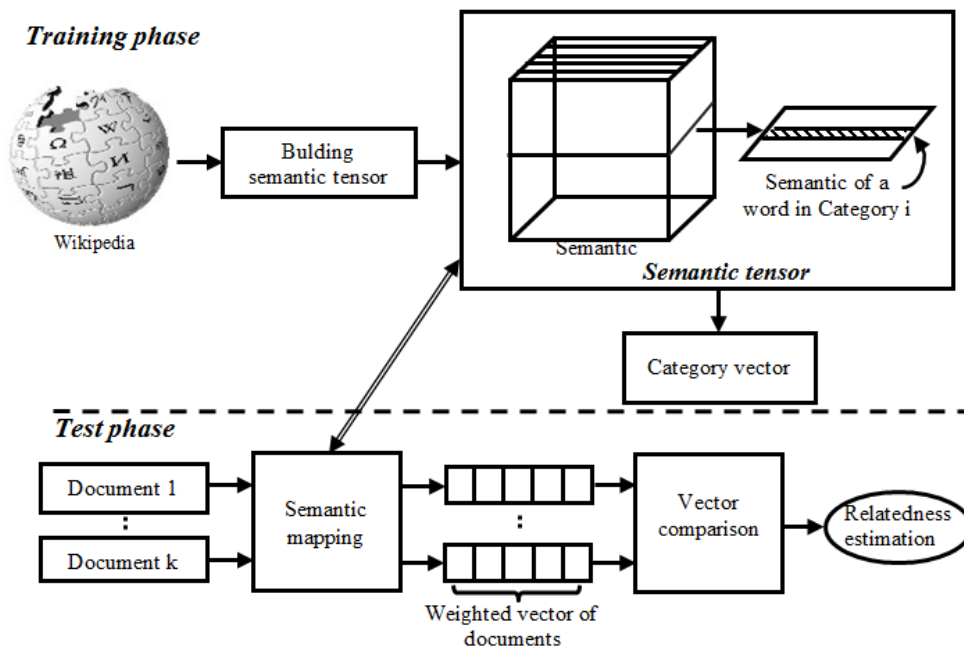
Training phase

Wikipedia

Bulding semantic tensor

Semantic

Semantic of a word in Category i

Semantic tensor

Category vector

Test phase

Document 1

:

Document k

Semantic mapping

:

Weighted vector of documents

Vector comparison

Relatedness estimation